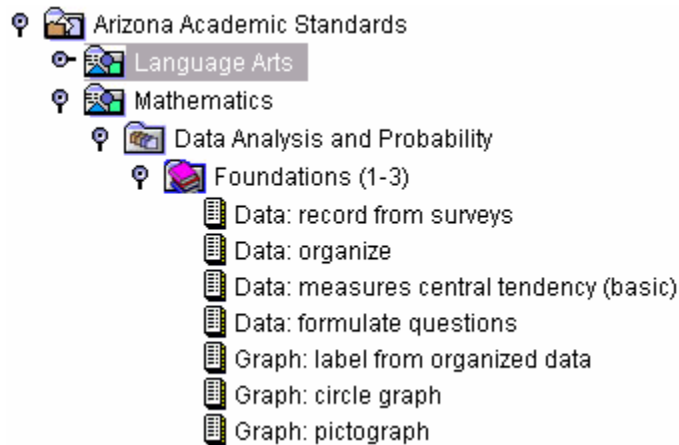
Arizona Academic Standards
Language Arts
Mathematics
Data Analysis and Probability
Foundations (1-3)
Data: record from surveys
Data: organize
Data: measures central tendency (basic)
Data: formulate questions
Graph: label from organized data
Graph: circle graph
Graph: pictograph